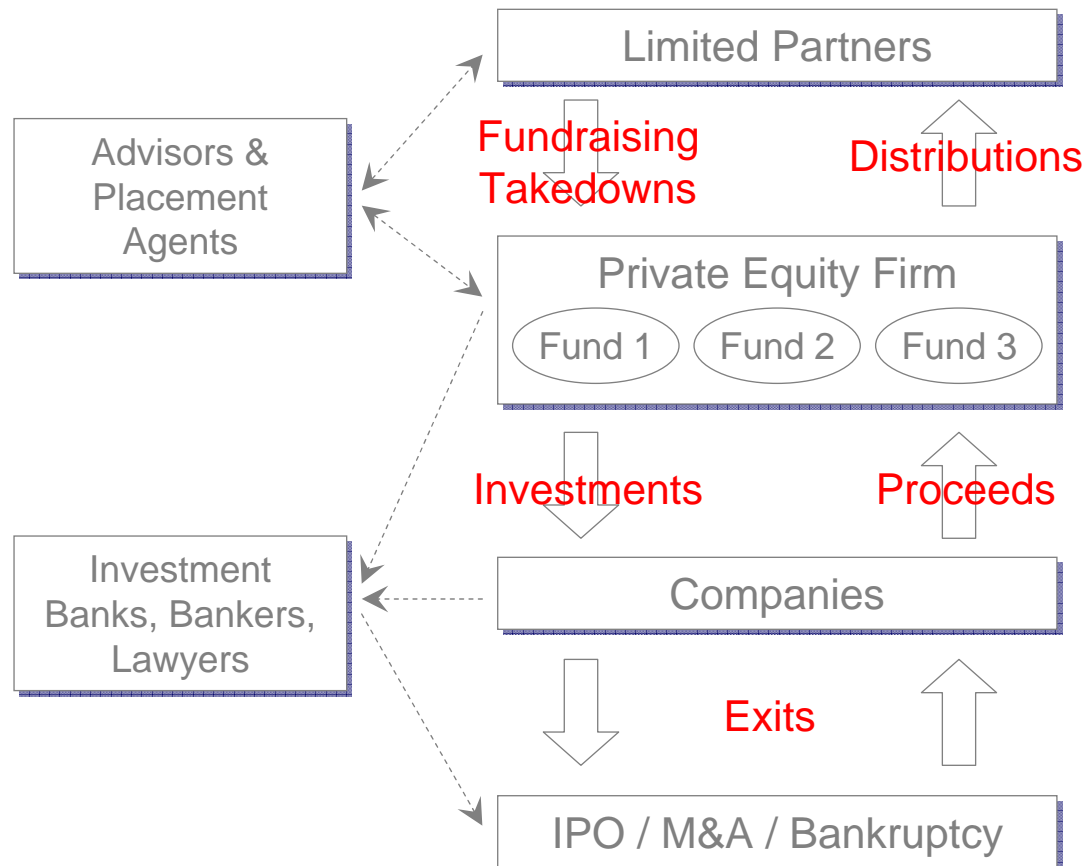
Limited Partners

Advisors & Placement Agents

Fundraising Takedowns

Distributions

Private Equity Firm

Fund 1

Fund 2

Fund 3

Investments

Proceeds

Investment Banks, Bankers, Lawyers

Companies

Exits

IPO / M&A / Bankruptcy